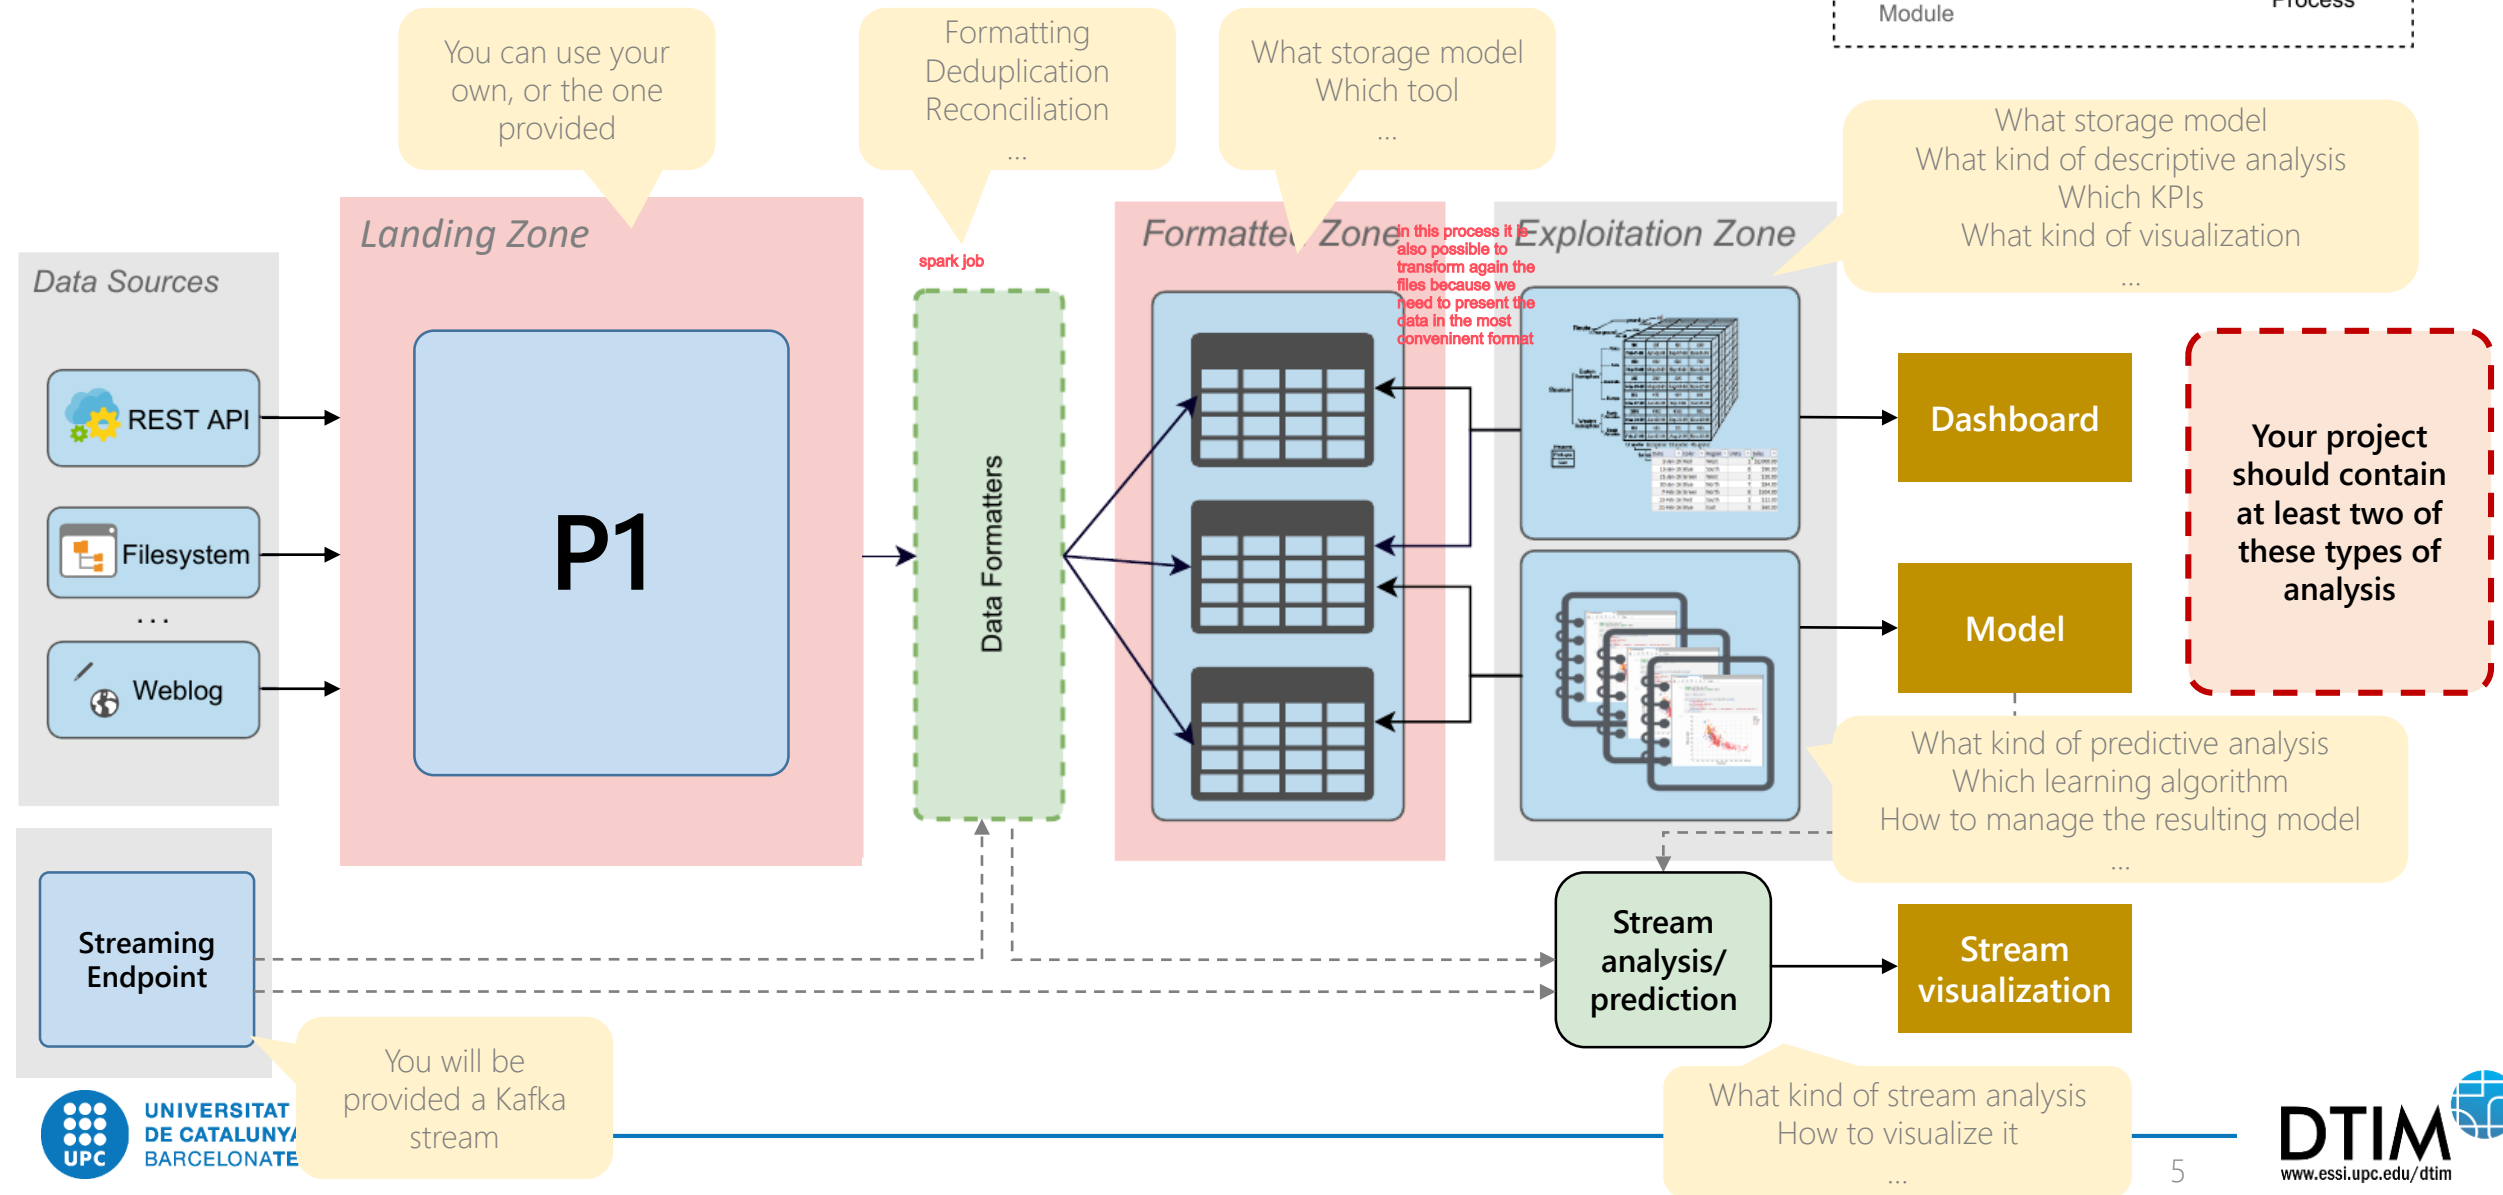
Module
Process

You can use your own, or the one provided

Formatting
Deduplication
Reconciliation
...

What storage model
Which tool
...

What storage model
What kind of descriptive analysis
Which KPIs
What kind of visualization
...

Data Sources

REST API

Filesystem

...

Weblog

Landing Zone

P1

spark job

Data Formatters

Formatted Zone

In this process it is also possible to transform again the files because we need to present the data in the most convenient format

Exploitation Zone

Dashboard

Model

Your project should contain at least two of these types of analysis

What kind of predictive analysis
Which learning algorithm
How to manage the resulting model
...

Streaming Endpoint

Stream analysis/ prediction

Stream visualization

You will be provided a Kafka stream

What kind of stream analysis
How to visualize it
...

UNIVERSITAT DE CATALUNYA BARCELONATECH
UPC

5

DTIM
www.essi.upc.edu/dtim